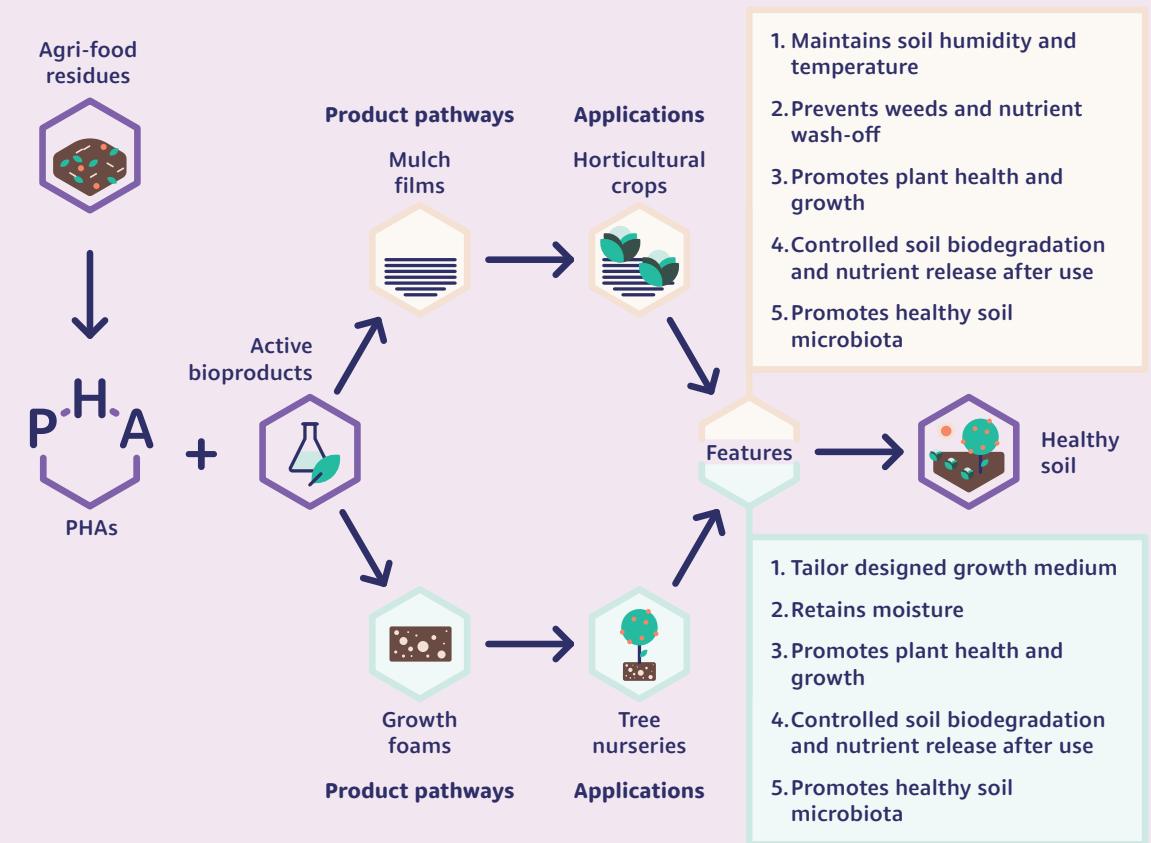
Agri-food residues

PHA

PHAs

+

Active bioproducts

Product pathways

Mulch films

Applications

Horticultural crops

1. Maintains soil humidity and temperature

2. Prevents weeds and nutrient wash-off

3. Promotes plant health and growth

4. Controlled soil biodegradation and nutrient release after use

5. Promotes healthy soil microbiota

Features

Healthy soil

1. Tailor designed growth medium

2. Retains moisture

3. Promotes plant health and growth

4. Controlled soil biodegradation and nutrient release after use

5. Promotes healthy soil microbiota

Growth foams

Product pathways

Tree nurseries

Applications